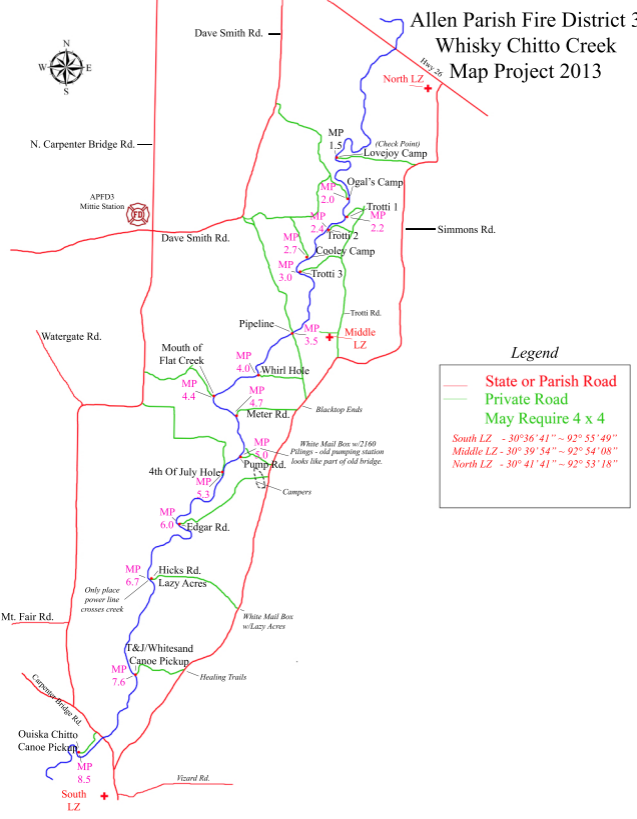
Allen Parish Fire District 3
Whisky Chitto Creek
Map Project 2013

N
W E
S

Dave Smith Rd.

Hwy 26

North LZ

N. Carpenter Bridge Rd.

MP 1.5

(Check Point)
Lovejoy Camp

APFD3
Mittie Station

Ogal's Camp

MP 2.0

Trotti 1

MP 2.2

MP 2.4

Trotti 2

Simmons Rd.

Dave Smith Rd.

MP 2.7

Cooley Camp

MP 3.0

Trotti 3

Trotti Rd.

Watergate Rd.

Pipeline

MP 3.5

Middle LZ

Mouth of Flat Creek

MP 4.0

Whirl Hole

MP 4.4

MP 4.7

Meter Rd.

Blacktop Ends

Legend

State or Parish Road
Private Road
May Require 4 x 4

South LZ - 30°36'41" ~ 92° 55'49"
Middle LZ - 30° 39'54" ~ 92° 54'08"
North LZ - 30° 41'41" ~ 92° 53'18"

White Mail Box w/2160
MP 5.0
Pilings - old pumping station looks like part of old bridge.

Pump Rd.

4th Of July Hole

MP 5.3

Campers

MP 6.0

Edgar Rd.

MP 6.7

Hicks Rd.
Lazy Acres

Only place power line crosses creek

Mt. Fair Rd.

White Mail Box w/Lazy Acres

T&J/Whitesand Canoe Pickup

MP 7.6

Healing Trails

Carpenter Bridge Rd.

Ouiska Chitto Canoe Pickup

MP 8.5

Vizard Rd.

South LZ